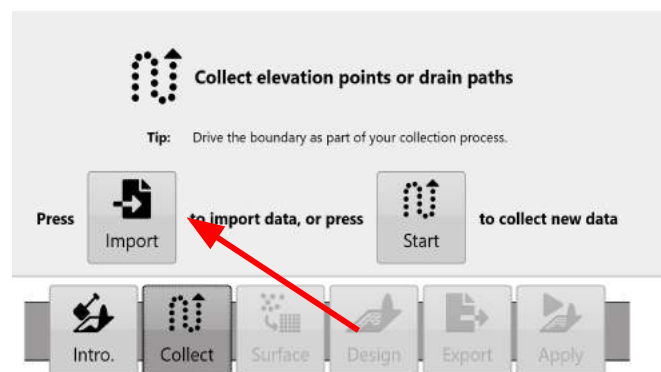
Collect elevation points or drain paths

Tip: Drive the boundary as part of your collection process.

Press Import to import data, or press Start to collect new data

Intro. Collect Surface Design Export Apply